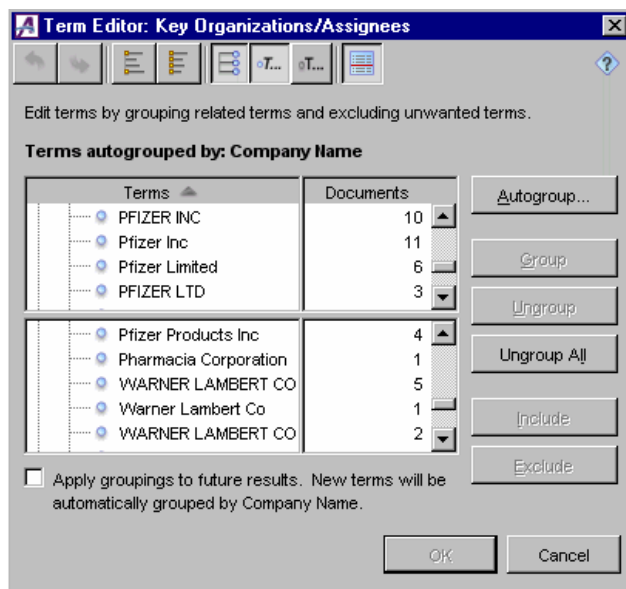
Term Editor: Key Organizations/Assignees

Edit terms by grouping related terms and excluding unwanted terms.

Terms autogrouped by: Company Name

| Terms | Documents |
|---|---|
| PFIZER INC | 10 |
| Pfizer Inc | 11 |
| Pfizer Limited | 6 |
| PFIZER LTD | 3 |

| Terms | Documents |
|---|---|
| Pfizer Products Inc | 4 |
| Pharmacia Corporation | 1 |
| WARNER LAMBERT CO | 5 |
| Warner Lambert Co | 1 |
| WARNER LAMBERT CO | 2 |

Autogroup...
Group
Ungroup
Ungroup All
Include
Exclude

Apply groupings to future results. New terms will be automatically grouped by Company Name.

OK
Cancel